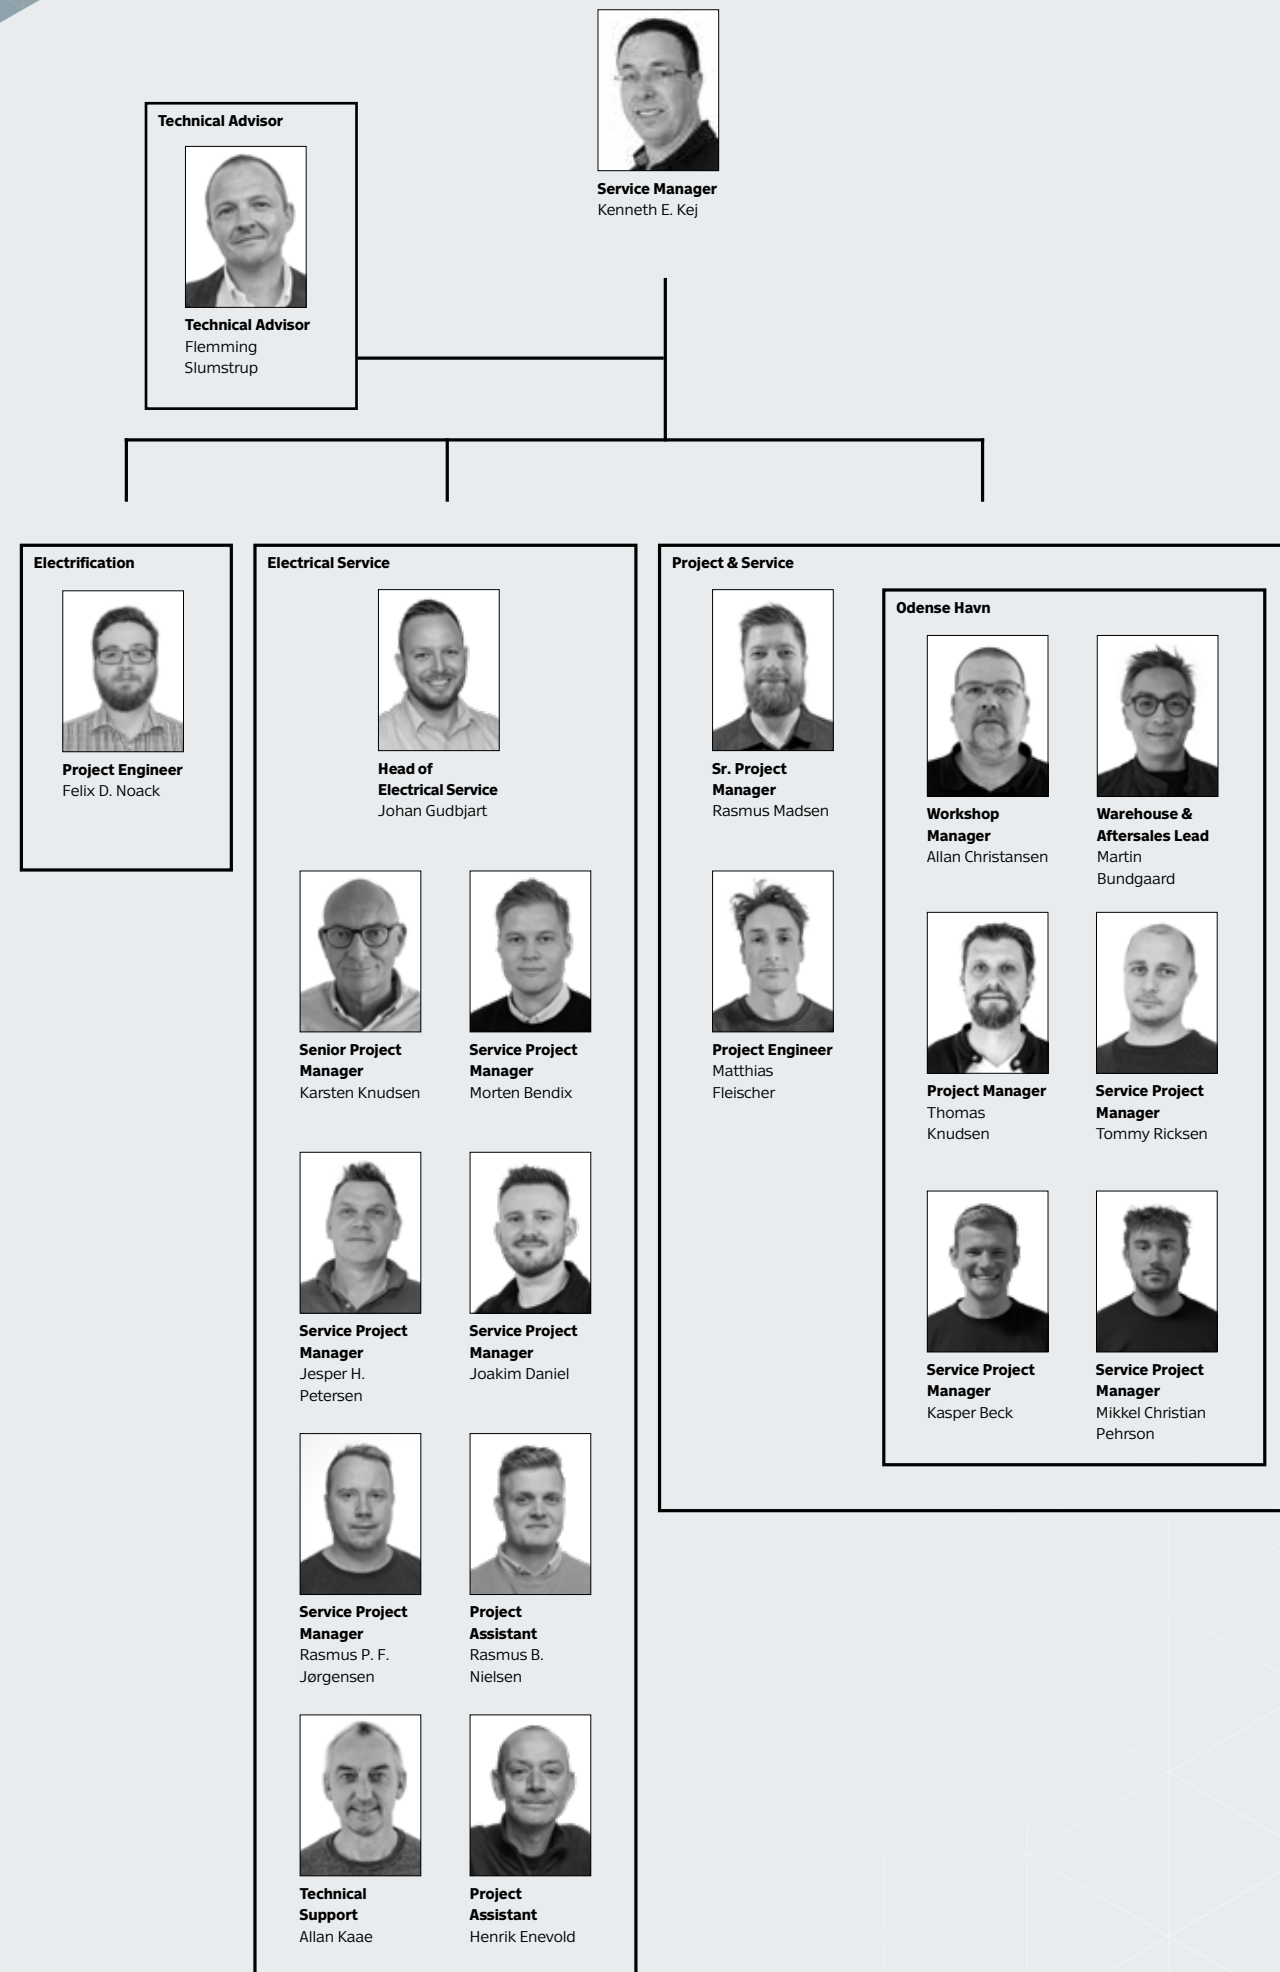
Service Manager
Kenneth E. Kej

Technical Advisor

Technical Advisor
Flemming Slumstrup

Electrification

Project Engineer
Felix D. Noack

Electrical Service

Head of Electrical Service
Johan Gudbjart

Senior Project Manager
Karsten Knudsen

Service Project Manager
Morten Bendix

Service Project Manager
Jesper H. Petersen

Service Project Manager
Joakim Daniel

Service Project Manager
Rasmus P. F. Jørgensen

Project Assistant
Rasmus B. Nielsen

Technical Support
Allan Kaae

Project Assistant
Henrik Enevold

Project & Service

Sr. Project Manager
Rasmus Madsen

Project Engineer
Matthias Fleischer

Odense Havn

Workshop Manager
Allan Christansen

Warehouse & Aftersales Lead
Martin Bundgaard

Project Manager
Thomas Knudsen

Service Project Manager
Tommy Ricksen

Service Project Manager
Kasper Beck

Service Project Manager
Mikkel Christian Pehrson